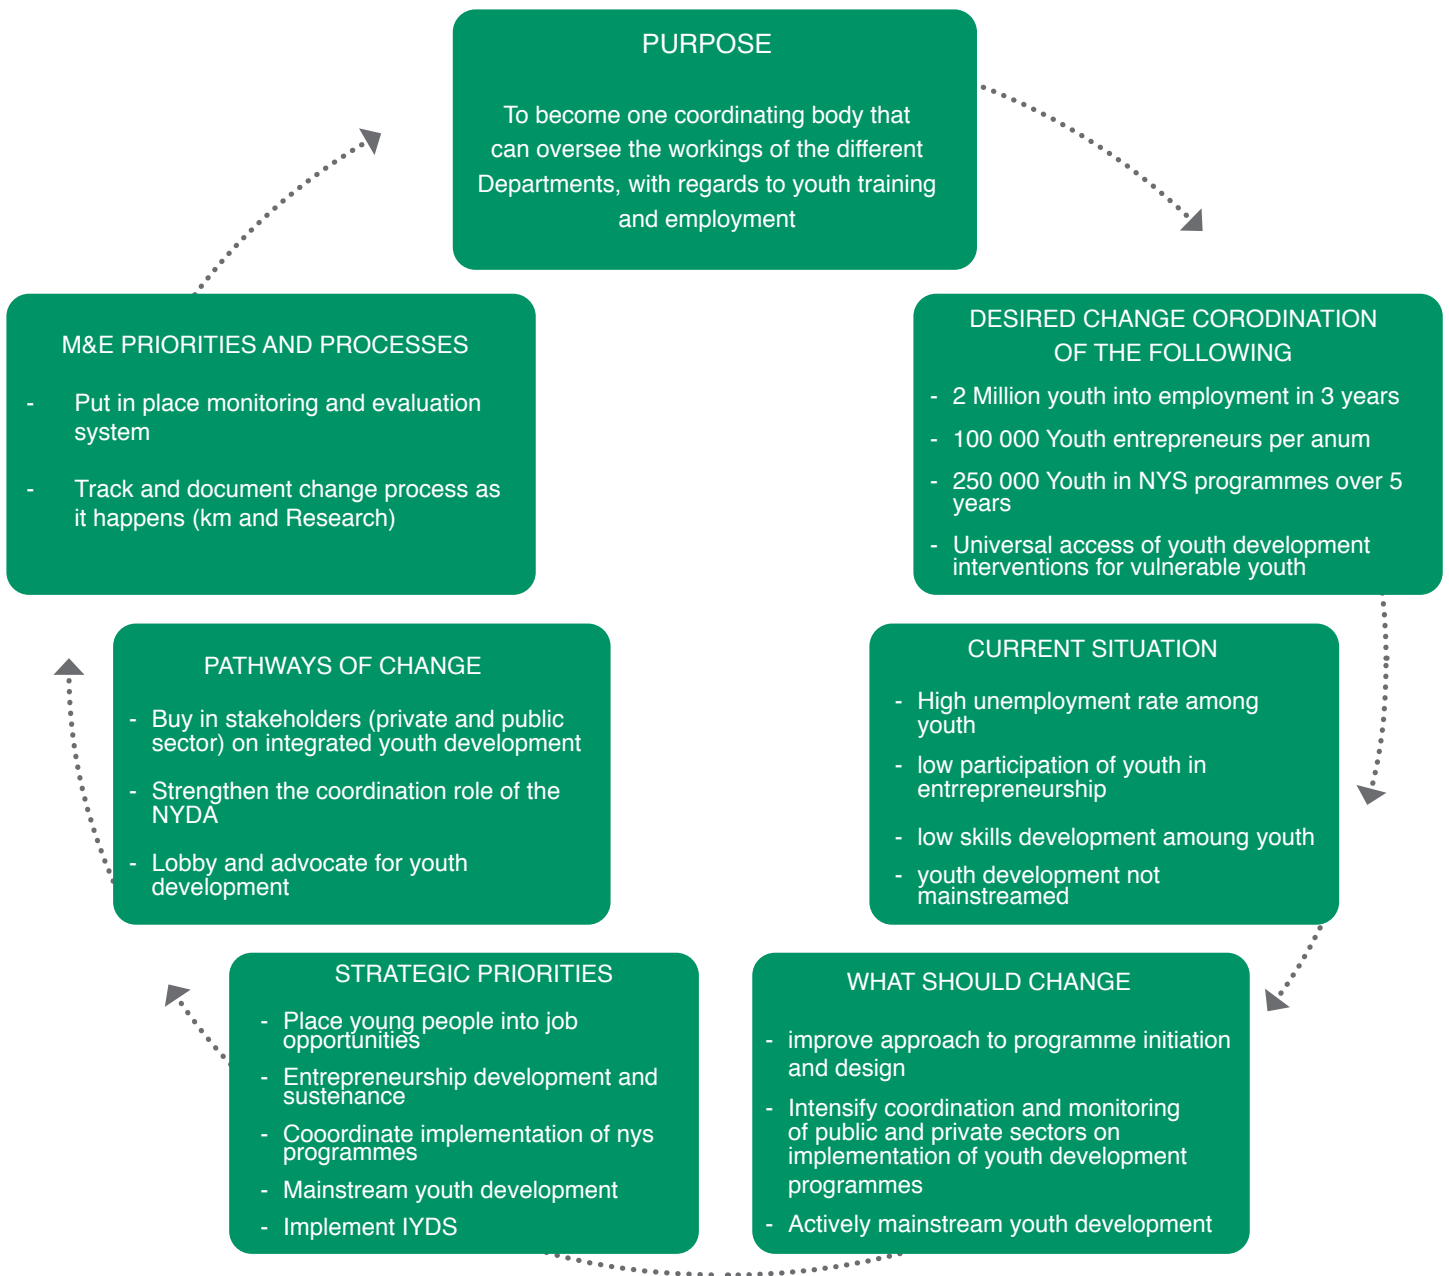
PURPOSE

To become one coordinating body that can oversee the workings of the different Departments, with regards to youth training and employment

DESIRED CHANGE CORODINATION OF THE FOLLOWING

- 2 Million youth into employment in 3 years
- 100 000 Youth entrepreneurs per anum
- 250 000 Youth in NYS programmes over 5 years
- Universal access of youth development interventions for vulnerable youth

CURRENT SITUATION

- High unemployment rate among youth
- low participation of youth in entrrepreneurship
- low skills development amoung youth
- youth development not mainstreamed

WHAT SHOULD CHANGE

- improve approach to programme initiation and design
- Intensify coordination and monitoring of public and private sectors on implementation of youth development programmes
- Actively mainstream youth development

STRATEGIC PRIORITIES

- Place young people into job opportunities
- Entrepreneurship development and sustenance
- Cooordinate implementation of nys programmes
- Mainstream youth development
- Implement IYDS

PATHWAYS OF CHANGE

- Buy in stakeholders (private and public sector) on integrated youth development
- Strengthen the coordination role of the NYDA
- Lobby and advocate for youth development

M&E PRIORITIES AND PROCESSES

- Put in place monitoring and evaluation system
- Track and document change process as it happens (km and Research)